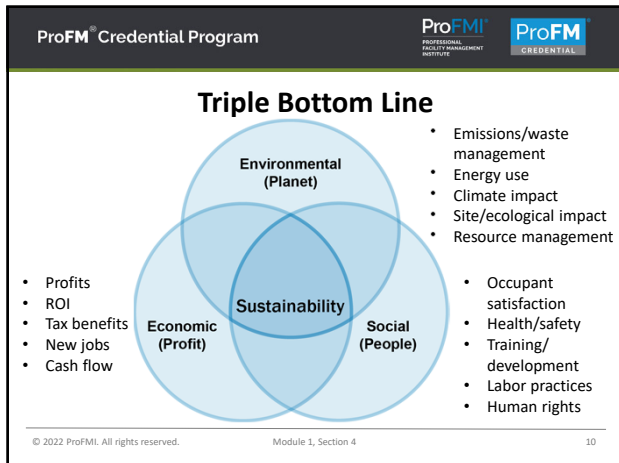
ProFM® Credential Program

ProFMI® PROFESSIONAL FACILITY MANAGEMENT INSTITUTE

ProFM® CREDENTIAL

Triple Bottom Line

Environmental (Planet)

Economic (Profit)

Social (People)

Sustainability

- Emissions/waste management
- Energy use
- Climate impact
- Site/ecological impact
- Resource management

- Profits
- ROI
- Tax benefits
- New jobs
- Cash flow

- Occupant satisfaction
- Health/safety
- Training/ development
- Labor practices
- Human rights

© 2022 ProFMI. All rights reserved.

Module 1, Section 4

10